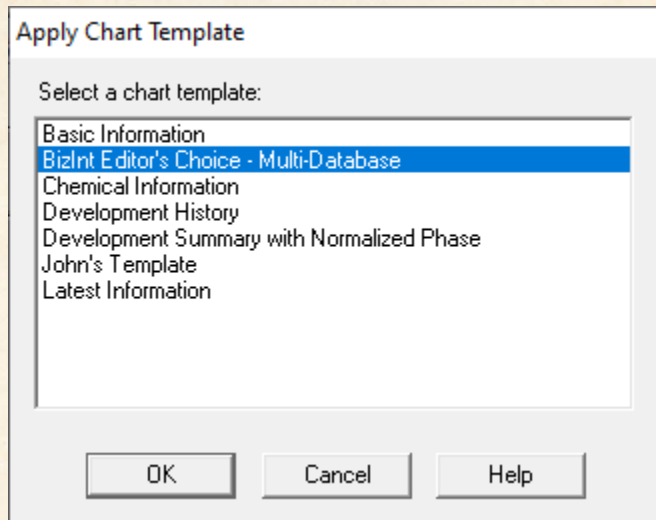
Apply Chart Template

Select a chart template:

Basic Information
BizInt Editor's Choice - Multi-Database
Chemical Information
Development History
Development Summary with Normalized Phase
John's Template
Latest Information

OK
Cancel
Help